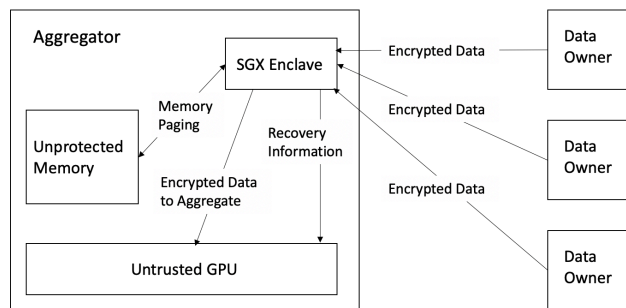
Aggregator

SGX Enclave

Memory Paging

Unprotected Memory

Recovery Information

Encrypted Data to Aggregate

Untrusted GPU

Encrypted Data

Encrypted Data

Encrypted Data

Data Owner

Data Owner

Data Owner